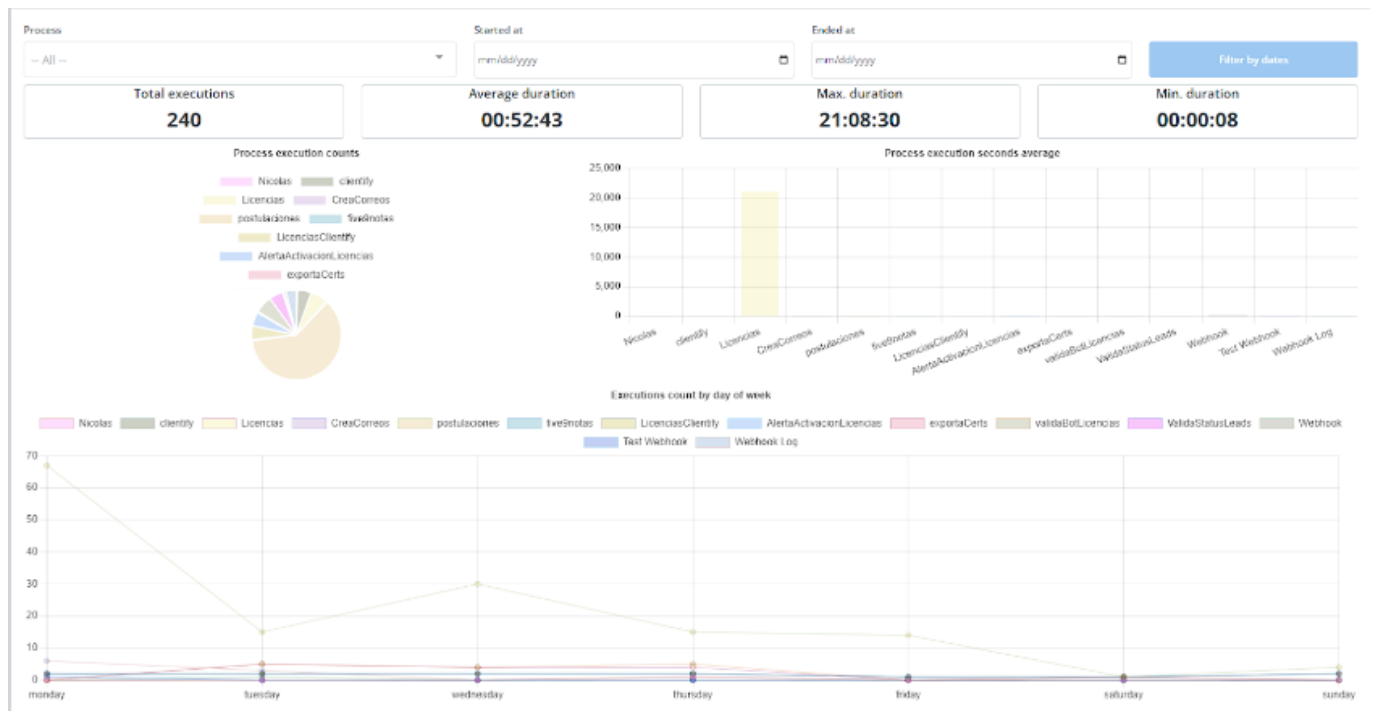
Process
-- All --

Started at
mm/dd/yyyy

Ended at
mm/dd/yyyy

Filter by dates

Total executions
240

Average duration
00:52:43

Max. duration
21:08:30

Min. duration
00:00:08

Process execution counts

Nicolas clientify
Licencias CreaCorreos
postulaciones five9notas
LicenciasClientify
AlertaActivacionLicencias
exportaCerts

Process execution seconds average

25,000
20,000
15,000
10,000
5,000
0

Nicolas clientify Licencias CreaCorreos postulaciones five9notas LicenciasClientify AlertaActivacionLicencias exportaCerts validaBotLicencias ValidaStatusLeads Webhook Test Webhook Webhook Log

Executions count by day of week

Nicolas clientify Licencias CreaCorreos postulaciones five9notas LicenciasClientify AlertaActivacionLicencias exportaCerts validaBotLicencias ValidaStatusLeads Webhook Test Webhook Webhook Log

70
60
50
40
30
20
10
0

monday tuesday wednesday thursday friday saturday sunday